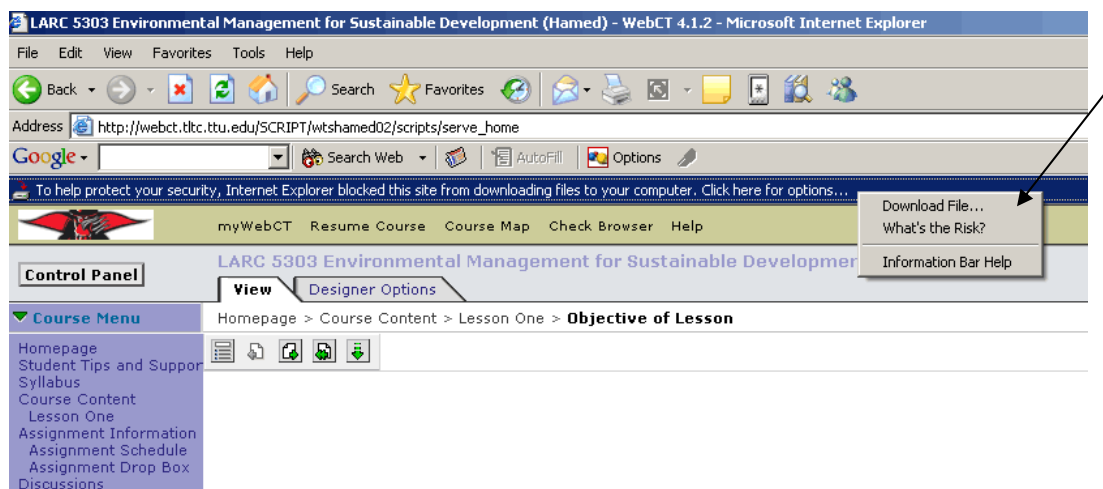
LARC 5303 Environmental Management for Sustainable Development (Hamed) - WebCT 4.1.2 - Microsoft Internet Explorer

File Edit View Favorites Tools Help

Back Search Favorites

Address http://webct.tltc.ttu.edu/SCRIPT/wtshamed02/scripts/serve_home

Google Search Web AutoFill Options

To help protect your security, Internet Explorer blocked this site from downloading files to your computer. Click here for options...

Download File...
What's the Risk?
Information Bar Help

myWebCT Resume Course Course Map Check Browser Help

Control Panel

LARC 5303 Environmental Management for Sustainable Developmer

View Designer Options

Course Menu

Homepage > Course Content > Lesson One > **Objective of Lesson**

Homepage
Student Tips and Suppor
Syllabus
Course Content
Lesson One
Assignment Information
Assignment Schedule
Assignment Drop Box
Discussions